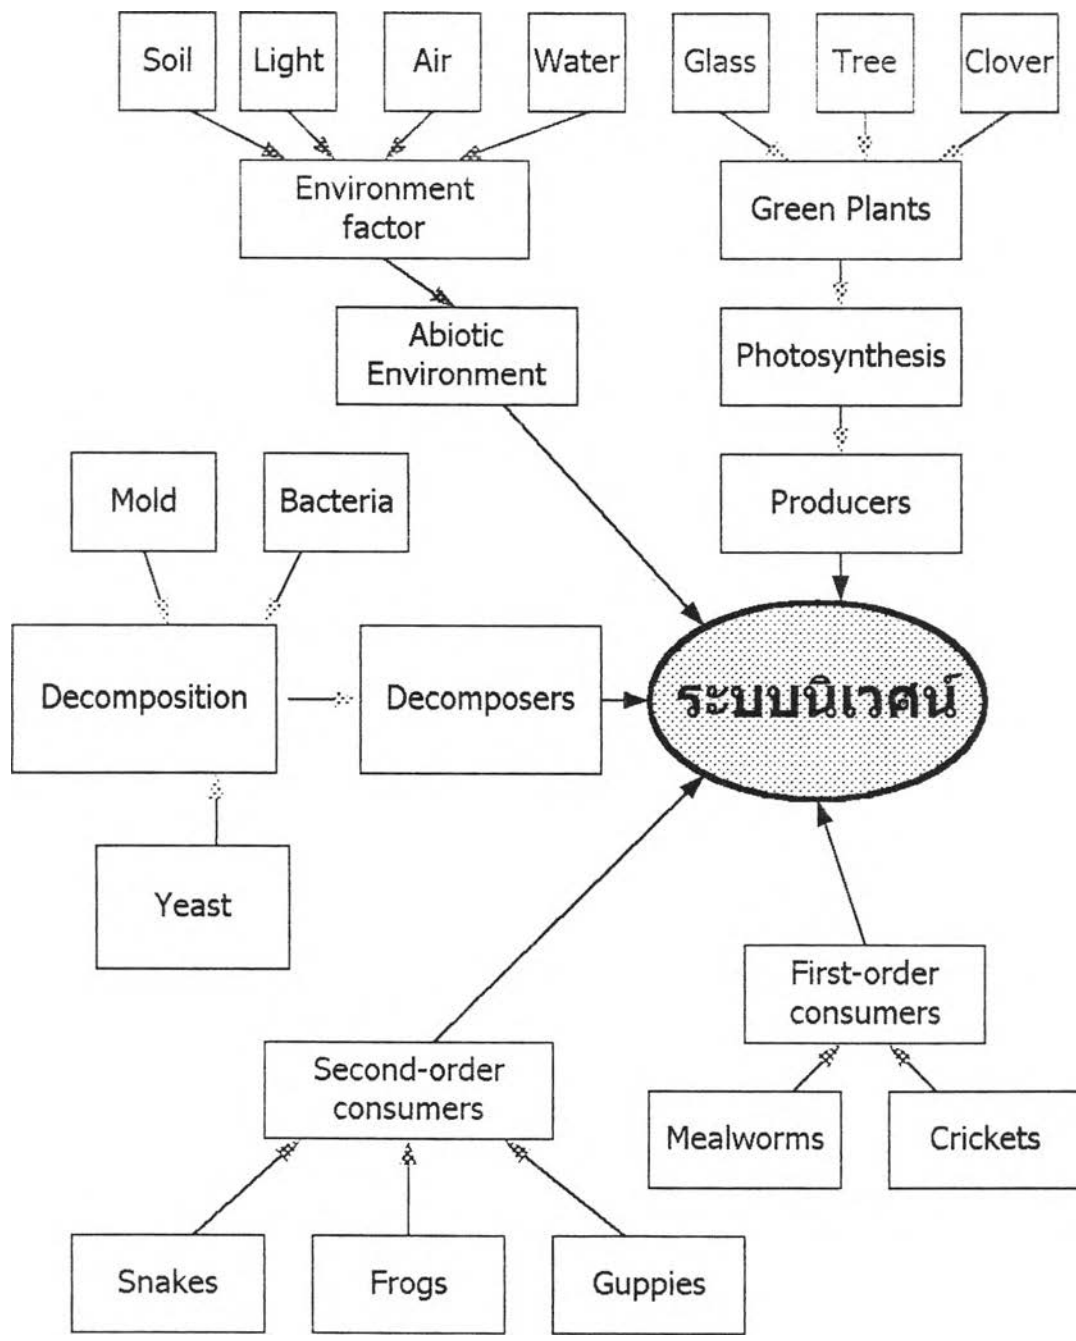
Soil

Light

Air

Water

Glass

Tree

Clover

Environment factor

Green Plants

Abiotic Environment

Photosynthesis

Mold

Bacteria

Producers

Decomposition

Decomposers

ระบบนิเวศน์

Yeast

First-order consumers

Second-order consumers

Mealworms

Crickets

Snakes

Frogs

Guppies